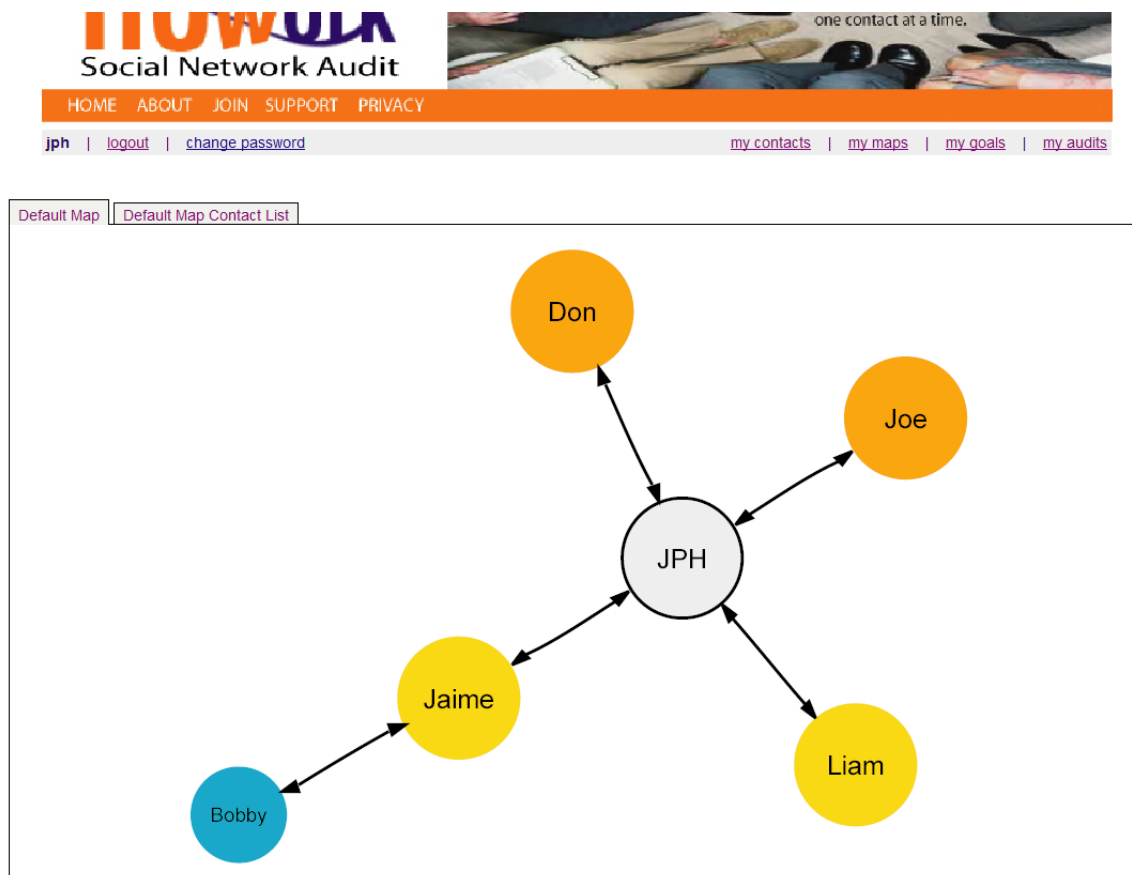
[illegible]
Social Network Audit

one contact at a time.

HOME ABOUT JOIN SUPPORT PRIVACY

jph | logout | change password

my contacts | my maps | my goals | my audits

Default Map

Default Map Contact List

Don

Joe

JPH

Jaime

Liam

Bobby